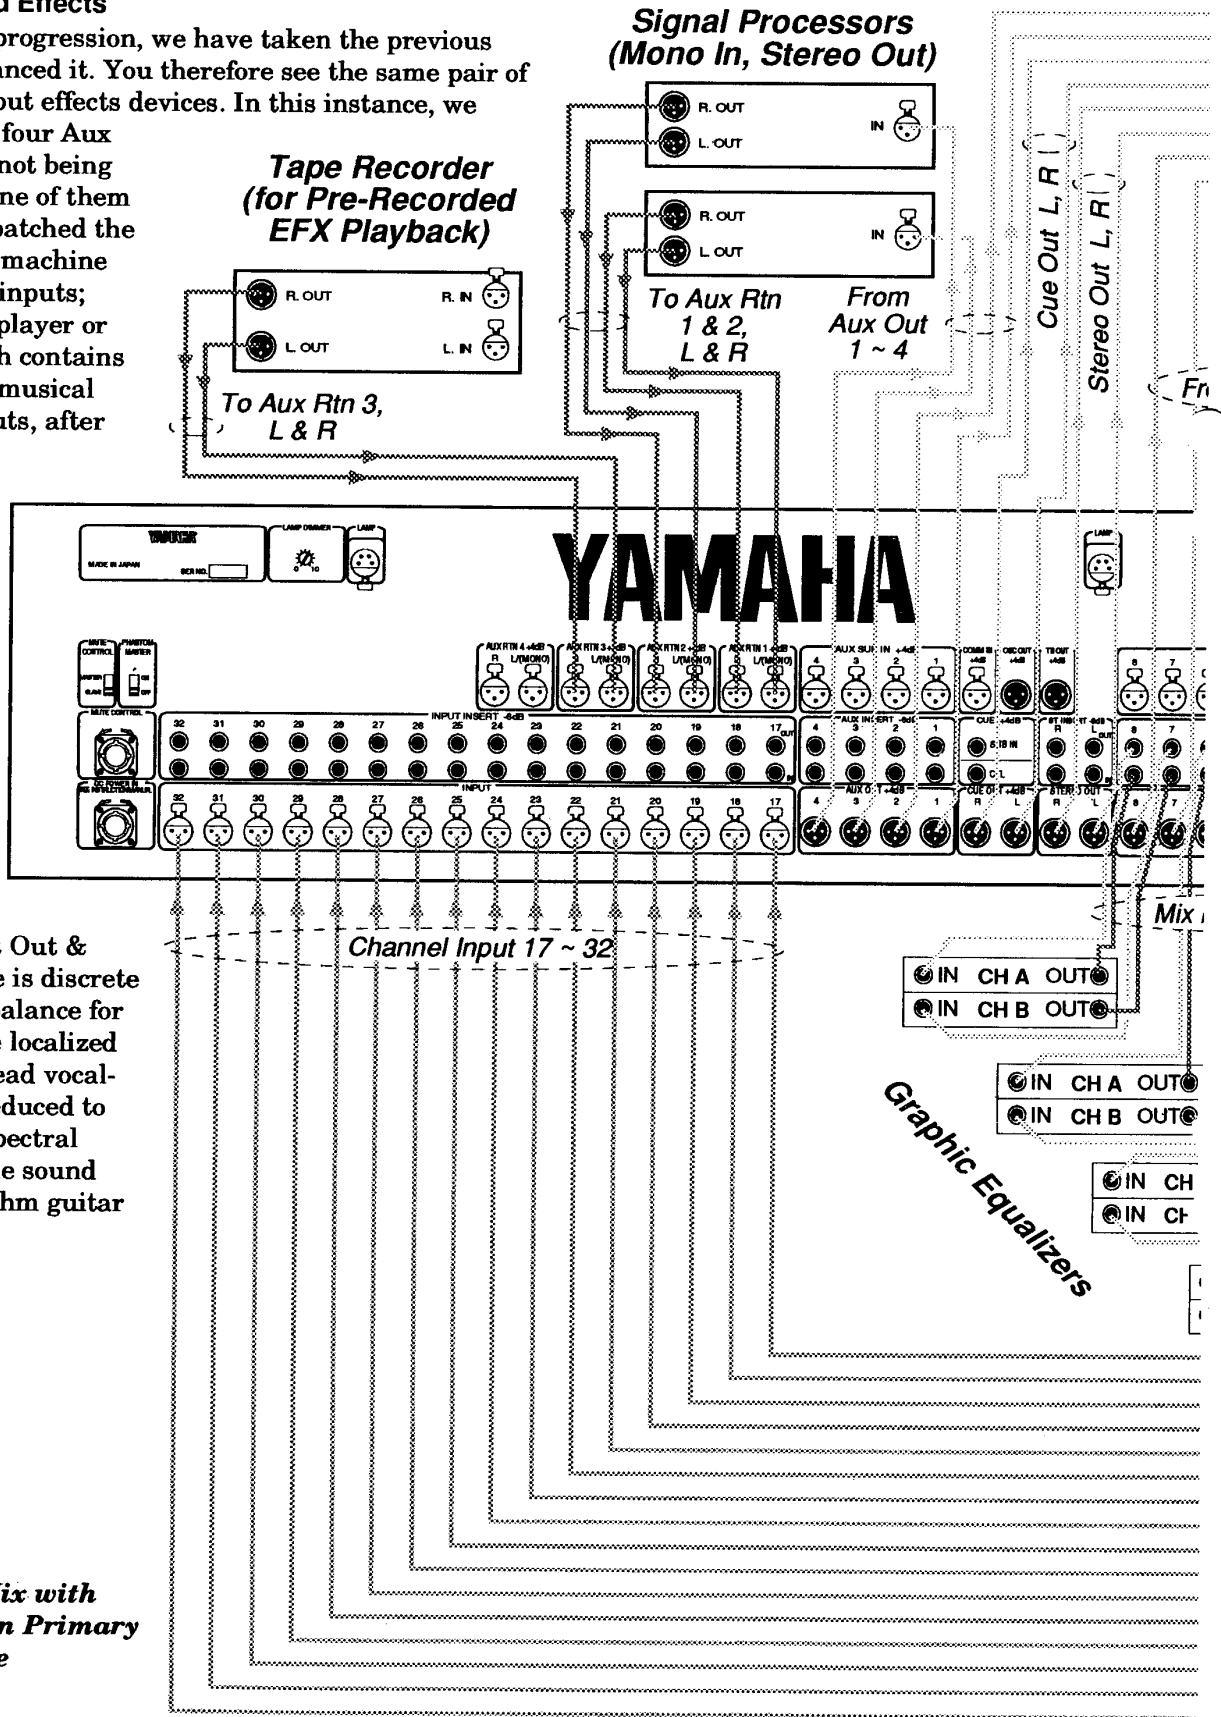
d Effects
progression, we have taken the previous anced it. You therefore see the same pair of out effects devices. In this instance, we four Aux not being ne of them patched the machine inputs; player or h contains musical uts, after

Signal Processors (Mono In, Stereo Out)

R. OUT
L. OUT
IN

R. OUT
L. OUT
IN

Tape Recorder (for Pre-Recorded EFX Playback)

R. OUT
R. IN
L. OUT
L. IN

To Aux Rtn 1 & 2, L & R

From Aux Out 1 ~ 4

To Aux Rtn 3, L & R

Cue Out L, R

Stereo Out L, R

Fr

YAMAHA

MADE IN JAPAN
SER NO.
LAMP DIMMER
LAMP

MUTE CONTROL
PHANTOM MASTER
ON
OFF

AUX RTN 4 +4dB
R
L/(MONO)
AUX RTN 3 +4dB
L/(MONO)
AUX RTN 2 +4dB
L/(MONO)
AUX RTN 1 +4dB
L/(MONO)
AUX SUB IN +4dB
4 3 2 1
COMM IN +4dB
OSC OUT +4dB
TB OUT +4dB
LAMP

MUTE CONTROL
INPUT INSERT -6dB
32 31 30 29 28 27 26 25 24 23 22 21 20 19 18 17
OUT
IN
AUX INSERT -6dB
4 3 2 1
CUE +4dB
ST IN
ST INSERT -6dB
R L

DC POWER IN
INPUT
32 31 30 29 28 27 26 25 24 23 22 21 20 19 18 17
AUX OUT +4dB
4 3 2 1
CUE OUT +4dB
R L
STEREO OUT
R L
8 7

Mix

. Out & e is discrete alance for e localized ead vocal- duced to pectral e sound hm guitar

Channel Input 17 ~ 32

IN CH A OUT
IN CH B OUT

IN CH A OUT
IN CH B OUT

IN CH
IN CH

Graphic Equalizers

ix with n Primary e